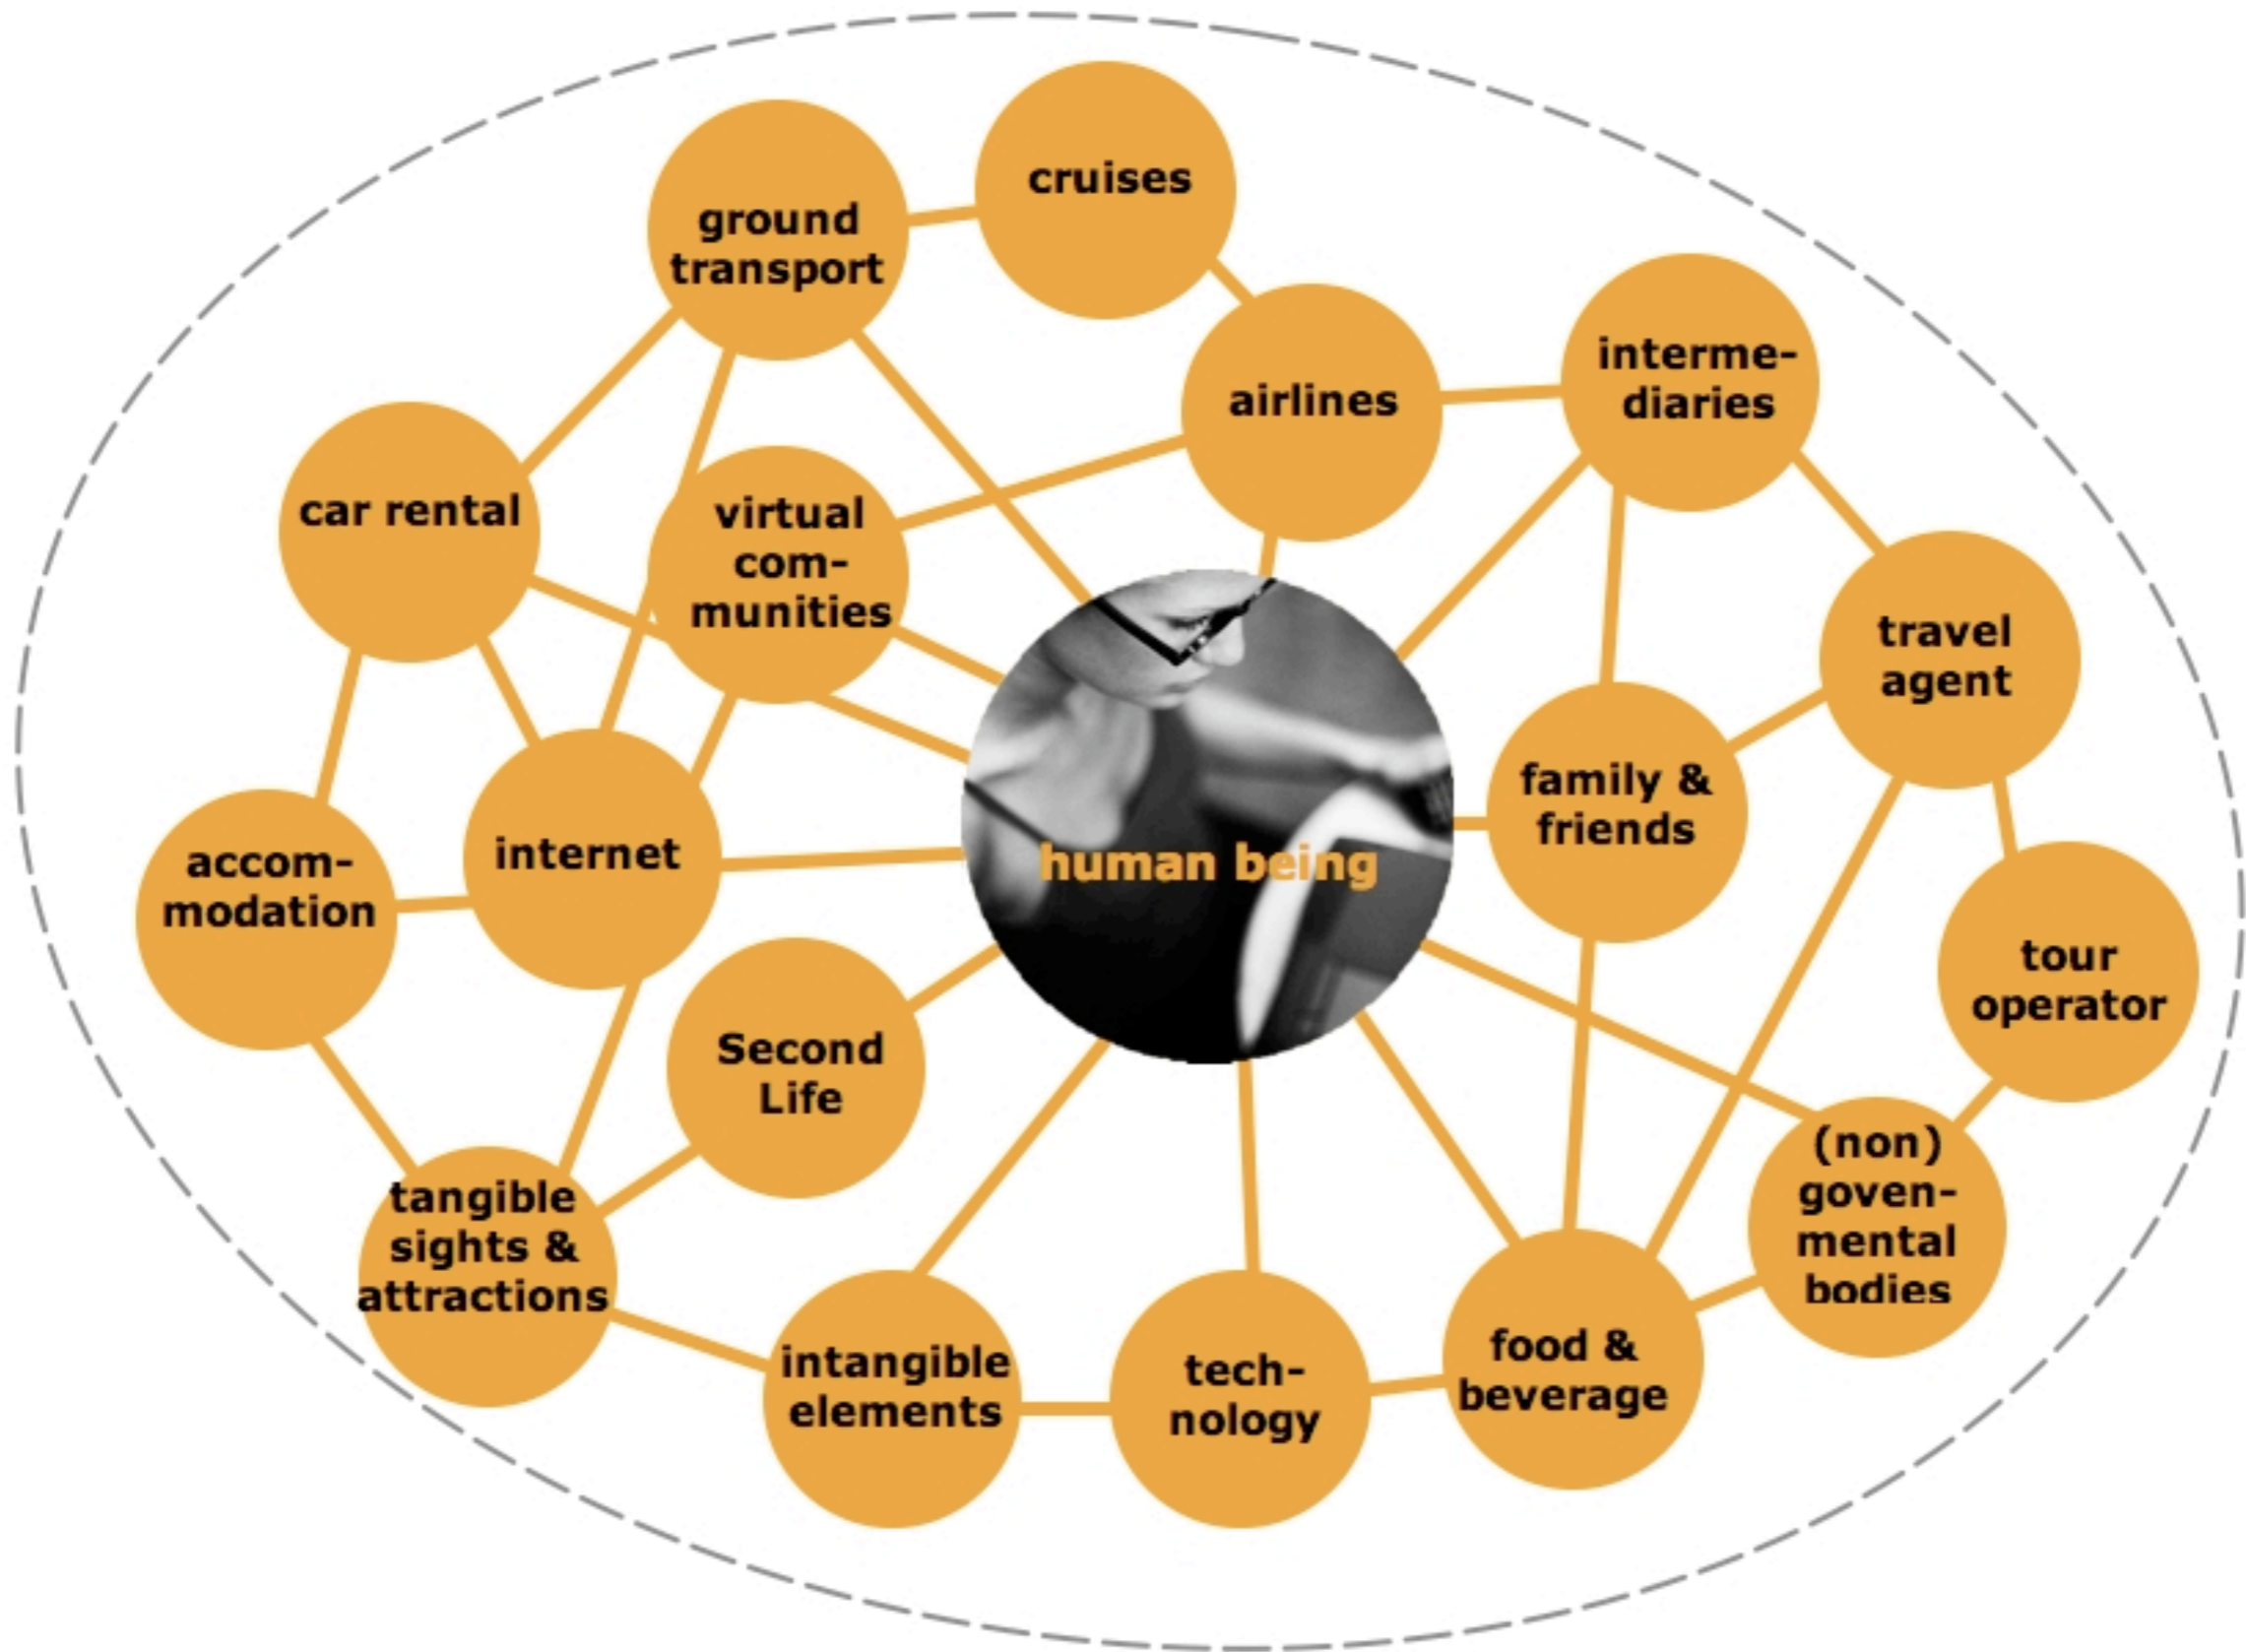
cruises

ground transport

airlines

intermediaries

car rental

virtual communities

travel agent

human being

family & friends

accommodation

internet

tour operator

Second Life

(non) govenmental bodies

tangible sights & attractions

intangible elements

technology

food & beverage